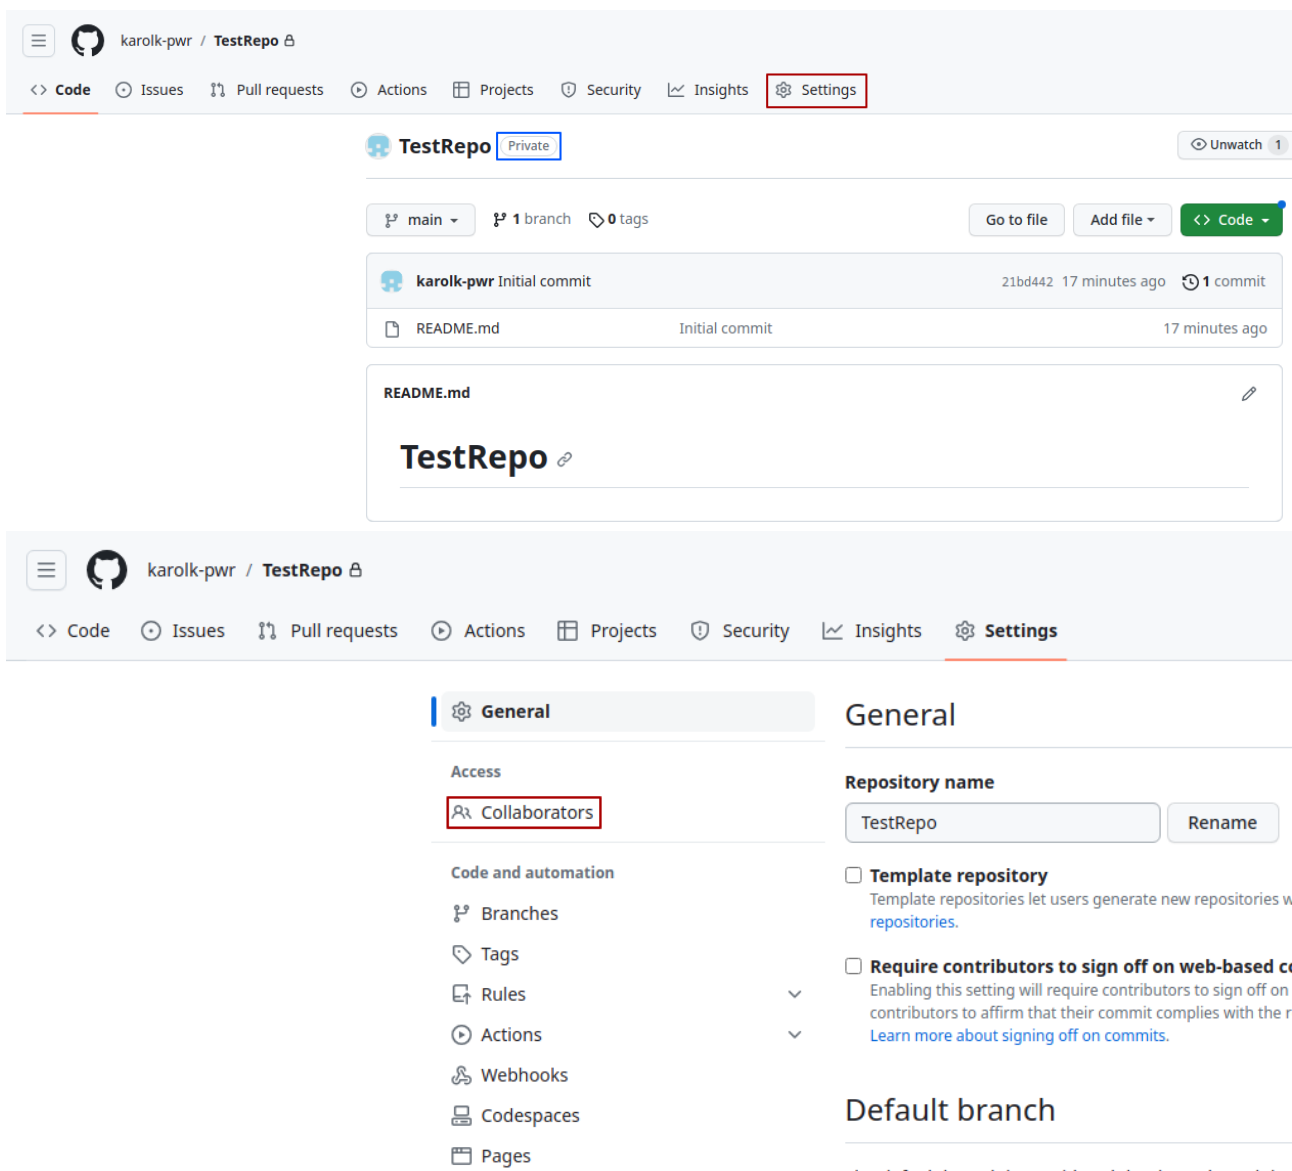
karolk-pwr / TestRepo

Code Issues Pull requests Actions Projects Security Insights Settings

TestRepo Private

Unwatch 1

main 1 branch 0 tags

Go to file Add file Code

karolk-pwr Initial commit 21bd442 17 minutes ago 1 commit

README.md Initial commit 17 minutes ago

README.md

TestRepo

karolk-pwr / TestRepo

Code Issues Pull requests Actions Projects Security Insights Settings

General

Access

Collaborators

Code and automation

Branches

Tags

Rules

Actions

Webhooks

Codespaces

Pages

General

Repository name

TestRepo Rename

Template repository

Template repositories let users generate new repositories w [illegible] repositories.

Require contributors to sign off on web-based c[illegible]

Enabling this setting will require contributors to sign off on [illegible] contributors to affirm that their commit complies with the r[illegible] Learn more about signing off on commits.

Default branch